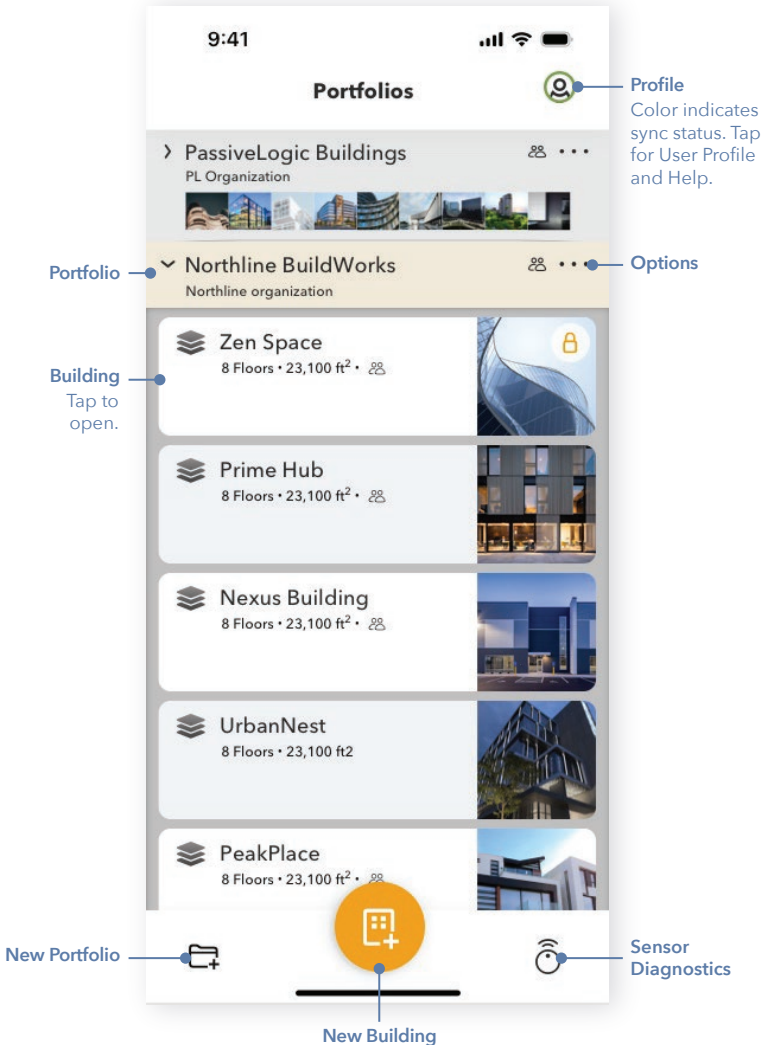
9:41

Portfolios

Profile
Color indicates sync status. Tap for User Profile and Help.

PassiveLogic Buildings
PL Organization

Portfolio

Northline BuildWorks
Northline organization

Options

Building
Tap to open.

Zen Space
8 Floors • 23,100 ft$^2$ •

Prime Hub
8 Floors • 23,100 ft$^2$ •

Nexus Building
8 Floors • 23,100 ft$^2$ •

UrbanNest
8 Floors • 23,100 ft2

PeakPlace
8 Floors • 23,100 ft$^2$ •

New Portfolio

Sensor Diagnostics

New Building